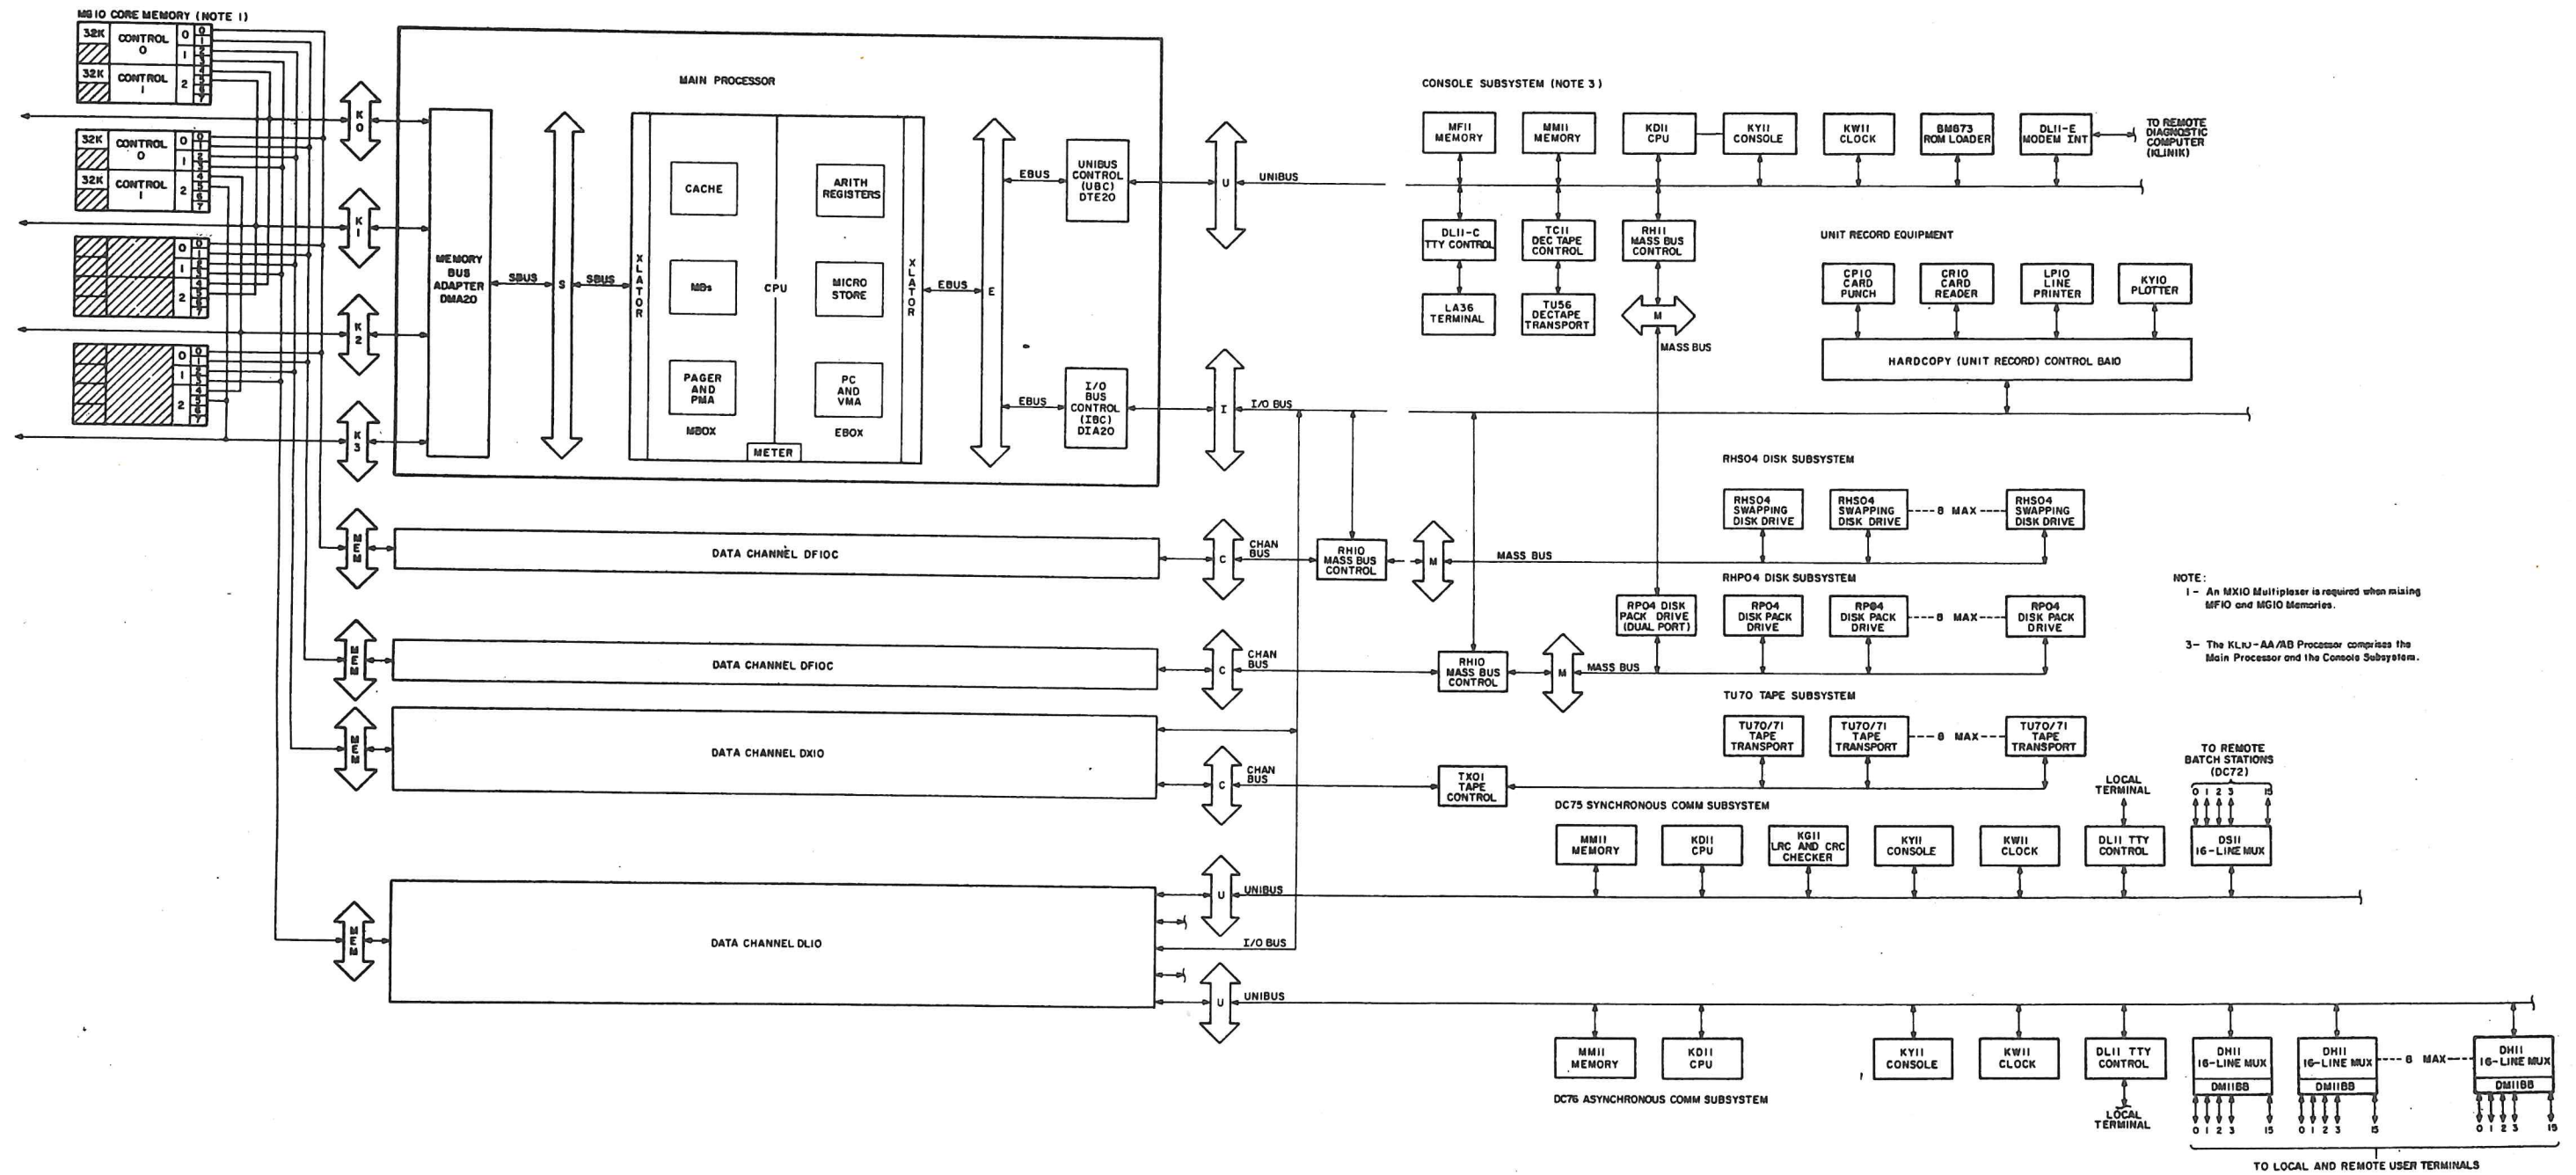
MG10 CORE MEMORY (NOTE 1)

32K CONTROL 0 0 1 0 1 2 3
32K CONTROL 1 2 4 5 6 7

32K CONTROL 0 0 1 0 1 2 3
32K CONTROL 1 2 4 5 6 7

0 1 2 0 1 2 3 4 5 6 7

0 1 2 0 1 2 3 4 5 6 7

K0 K1 K2 K3

MAIN PROCESSOR

MEMORY BUS ADAPTER DMA20

SBUS S SBUS

XLATOR

CACHE

MBs

PAGER AND PMA

MBOX

CPU

METER

ARITH REGISTERS

MICRO STORE

PC AND VMA

EBOX

XLATOR

EBUS E

EBUS

UNIBUS CONTROL (UBC) DTE20

EBUS

I/O BUS CONTROL (IBC) DIA20

U UNIBUS

I I/O BUS

CONSOLE SUBSYSTEM (NOTE 3)

MF11 MEMORY

MM11 MEMORY

KD11 CPU

KY11 CONSOLE

KW11 CLOCK

BM873 ROM LOADER

DL11-E MODEM INT

TO REMOTE DIAGNOSTIC COMPUTER (KLINIK)

DL11-C TTY CONTROL

TC11 DEC TAPE CONTROL

RH11 MASS BUS CONTROL

LA36 TERMINAL

TU56 DECTAPE TRANSPORT

M

MASS BUS

UNIT RECORD EQUIPMENT

CP10 CARD PUNCH

CR10 CARD READER

LP10 LINE PRINTER

KY10 PLOTTER

HARDCOPY (UNIT RECORD) CONTROL BA10

RHS04 DISK SUBSYSTEM

RHS04 SWAPPING DISK DRIVE

RHS04 SWAPPING DISK DRIVE

8 MAX

RHS04 SWAPPING DISK DRIVE

MEM

DATA CHANNEL DF10C

C CHAN BUS

RH10 MASS BUS CONTROL

M MASS BUS

RHP04 DISK SUBSYSTEM

RP04 DISK PACK DRIVE (DUAL PORT)

RP04 DISK PACK DRIVE

RP04 DISK PACK DRIVE

8 MAX

RP04 DISK PACK DRIVE

NOTE:
1 - An MX10 Multiplexer is required when mixing MF10 and MG10 Memories.

3 - The KL10-AA/AB Processor comprises the Main Processor and the Console Subsystem.

MEM

DATA CHANNEL DF10C

C CHAN BUS

RH10 MASS BUS CONTROL

M MASS BUS

TU70 TAPE SUBSYSTEM

TU70/71 TAPE TRANSPORT

TU70/71 TAPE TRANSPORT

8 MAX

TU70/71 TAPE TRANSPORT

MEM

DATA CHANNEL DX10

C CHAN BUS

TX01 TAPE CONTROL

DC75 SYNCHRONOUS COMM SUBSYSTEM

LOCAL TERMINAL

TO REMOTE BATCH STATIONS (DC72)

0 1 2 3 15

MM11 MEMORY

KD11 CPU

KG11 LRC AND CRC CHECKER

KY11 CONSOLE

KW11 CLOCK

DL11 TTY CONTROL

DS11 16-LINE MUX

MEM

DATA CHANNEL DL10

U UNIBUS

I/O BUS

U UNIBUS

MM11 MEMORY

KD11 CPU

KY11 CONSOLE

KW11 CLOCK

DL11 TTY CONTROL

LOCAL TERMINAL

DH11 16-LINE MUX DM11BB

DH11 16-LINE MUX DM11BB

8 MAX

DH11 16-LINE MUX DM11BB

0 1 2 3 15

0 1 2 3 15

0 1 2 3 15

DC76 ASYNCHRONOUS COMM SUBSYSTEM

TO LOCAL AND REMOTE USER TERMINALS